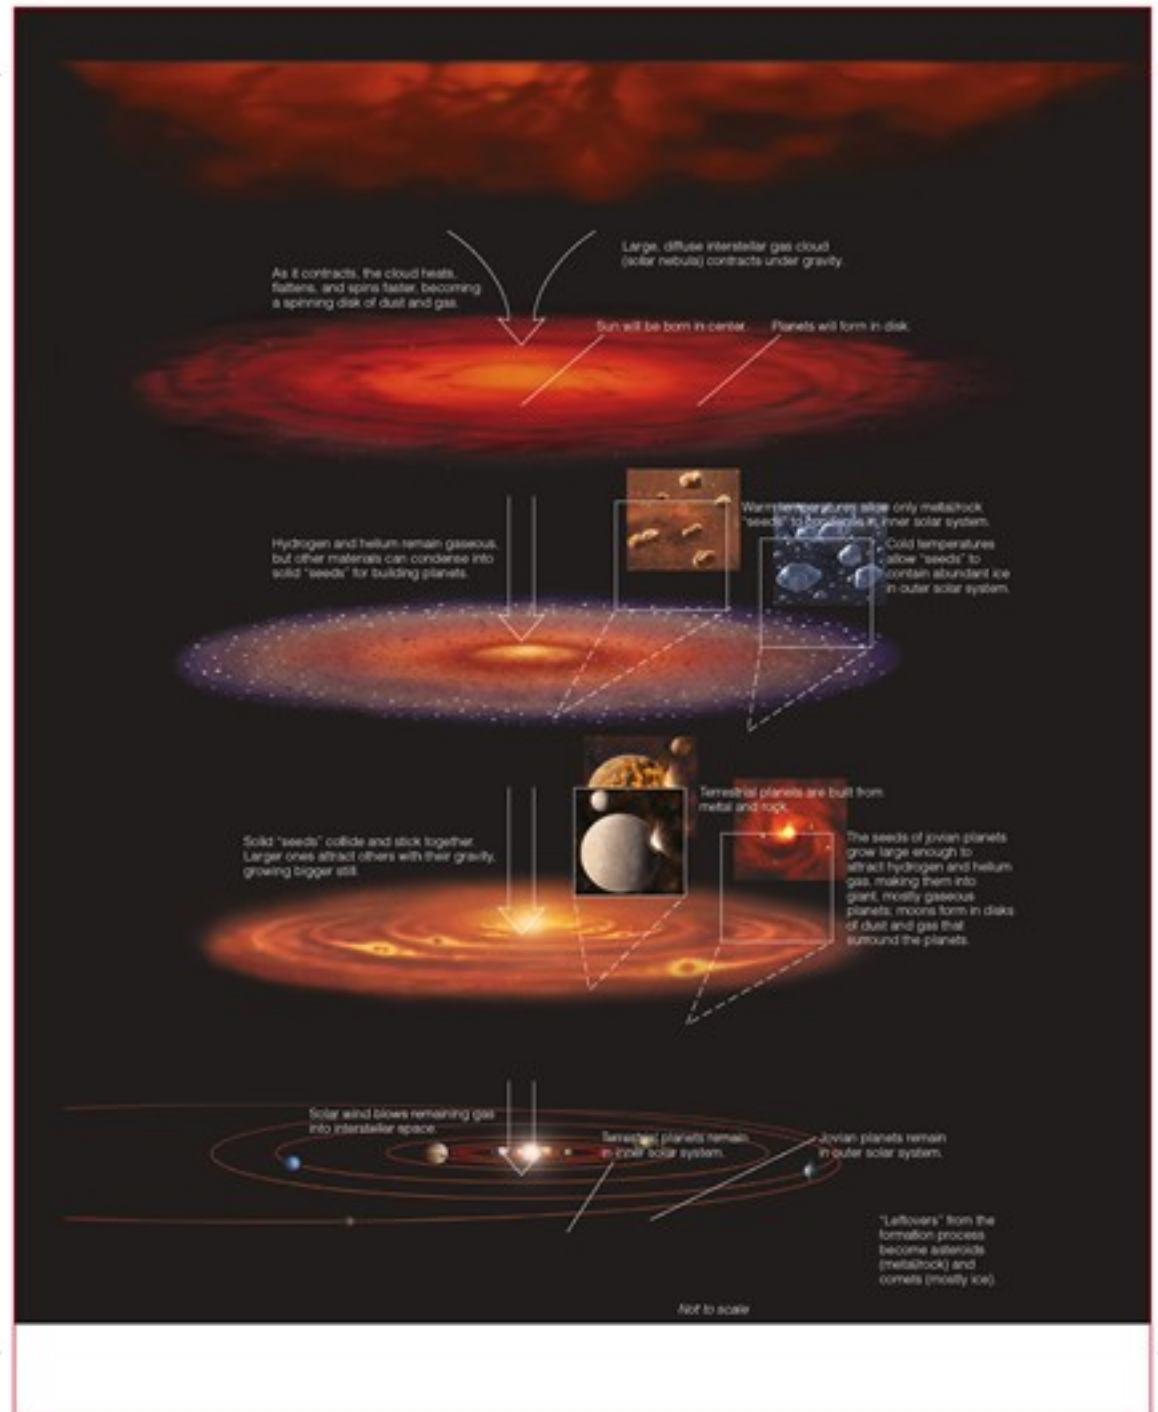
Large, diffuse interstellar gas cloud (solar nebula) contracts under gravity.

As it contracts, the cloud heats, flattens, and spins faster, becoming a spinning disk of dust and gas.

Sun will be born in center.

Planets will form in disk.

Warm temperatures allow only metal/rock "seeds" to condense in inner solar system.

Hydrogen and helium remain gaseous, but other materials can condense into solid "seeds" for building planets.

Cold temperatures allow "seeds" to contain abundant ice in outer solar system.

Terrestrial planets are built from metal and rock.

Solid "seeds" collide and stick together. Larger ones attract others with their gravity, growing bigger still.

The seeds of jovian planets grow large enough to attract hydrogen and helium gas, making them into giant, mostly gaseous planets; moons form in disks of dust and gas that surround the planets.

Solar wind blows remaining gas into interstellar space.

Terrestrial planets remain in inner solar system.

Jovian planets remain in outer solar system.

"Leftovers" from the formation process become asteroids (metal/rock) and comets (mostly ice).

Not to scale